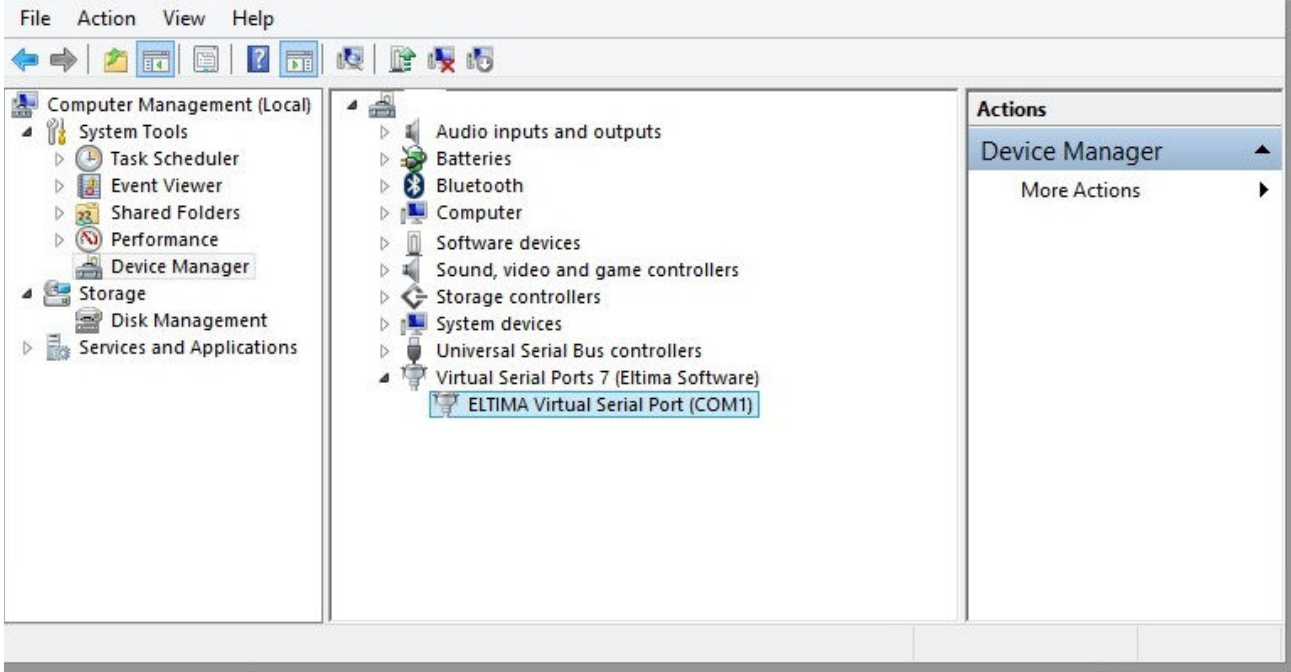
File Action View Help

Computer Management (Local)
System Tools
Task Scheduler
Event Viewer
Shared Folders
Performance
Device Manager
Storage
Disk Management
Services and Applications

Audio inputs and outputs
Batteries
Bluetooth
Computer
Software devices
Sound, video and game controllers
Storage controllers
System devices
Universal Serial Bus controllers
Virtual Serial Ports 7 (Eltima Software)
ELTIMA Virtual Serial Port (COM1)

Actions
Device Manager
More Actions